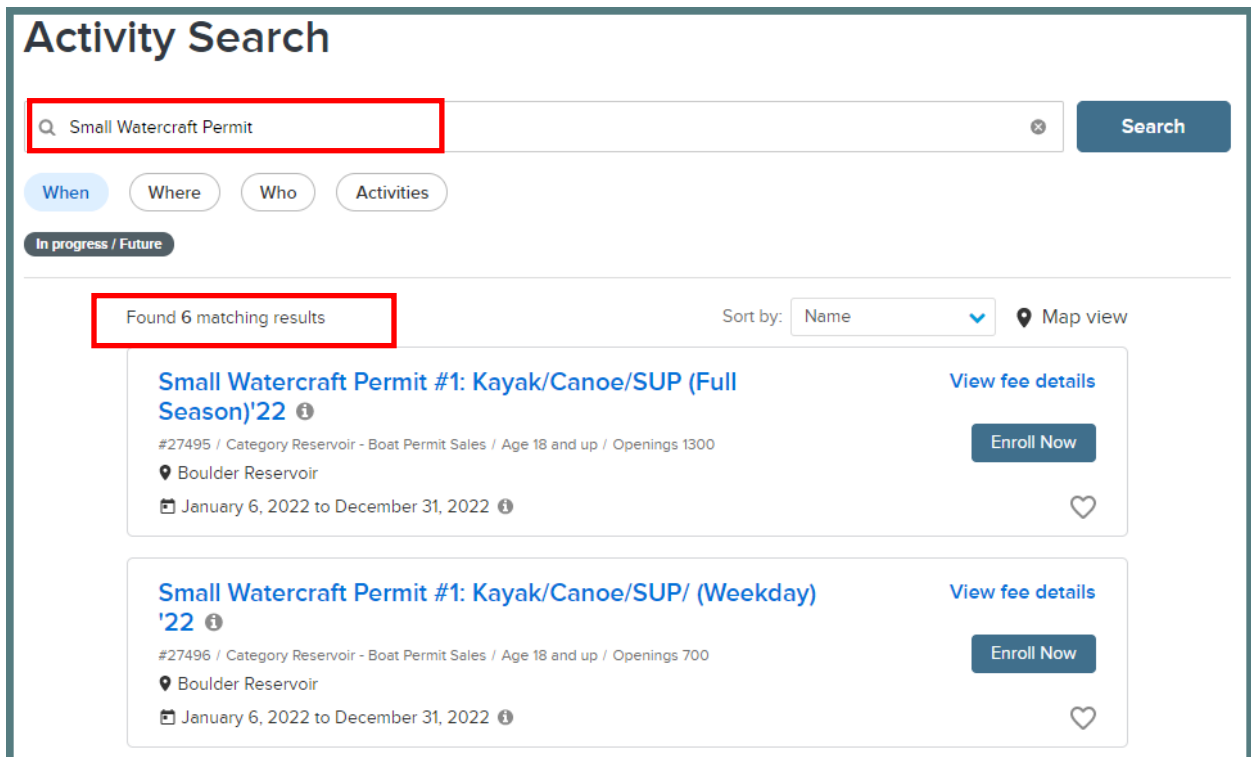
Activity Search

Small Watercraft Permit

Search

When Where Who Activities

In progress / Future

Found 6 matching results

Sort by: Name

Map view

Small Watercraft Permit #1: Kayak/Canoe/SUP (Full Season)'22

View fee details

#27495 / Category Reservoir - Boat Permit Sales / Age 18 and up / Openings 1300

Enroll Now

Boulder Reservoir

January 6, 2022 to December 31, 2022

Small Watercraft Permit #1: Kayak/Canoe/SUP/ (Weekday) '22

View fee details

#27496 / Category Reservoir - Boat Permit Sales / Age 18 and up / Openings 700

Enroll Now

Boulder Reservoir

January 6, 2022 to December 31, 2022